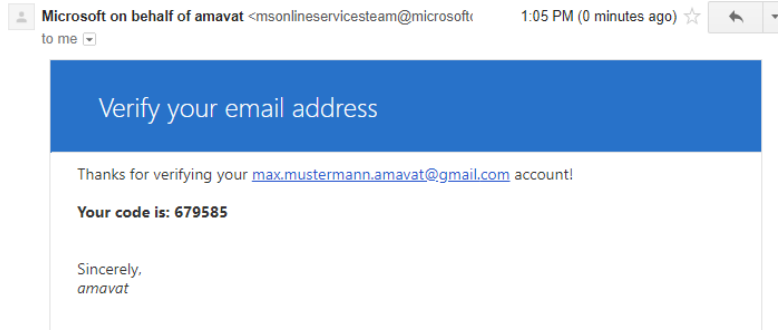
Microsoft on behalf of amavat <msonlineservicesteam@microsoft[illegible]

1:05 PM (0 minutes ago)

to me

Verify your email address

Thanks for verifying your max.mustermann.amavat@gmail.com account!

**Your code is: 679585**

Sincerely,
*amavat*